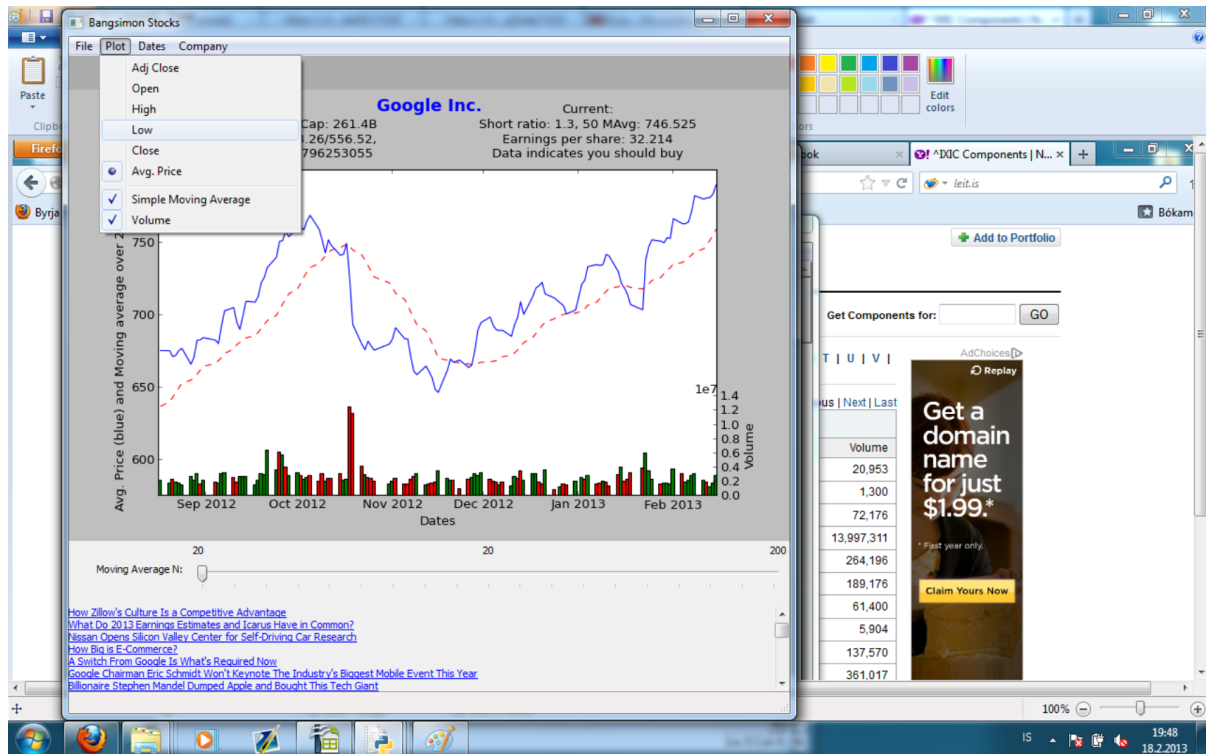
Bangsimon Stocks

File Plot Dates Company

Adj Close
Open
High
Low
Close
Avg. Price
Simple Moving Average
Volume

Google Inc.

Cap: 261.4B
.26/556.52,
796253055

Current:
Short ratio: 1.3, 50 MAvg: 746.525
Earnings per share: 32.214
Data indicates you should buy

750
700
650
600

Avg. Price (blue) and Moving average over 2

1e7
1.4
1.2
1.0
0.8
0.6
0.4
0.2
0.0
Volume

Sep 2012 Oct 2012 Nov 2012 Dec 2012 Jan 2013 Feb 2013
Dates

20 20 200
Moving Average N:

How Zillow's Culture Is a Competitive Advantage
What Do 2013 Earnings Estimates and Icarus Have in Common?
Nissan Opens Silicon Valley Center for Self-Driving Car Research
How Big is E-Commerce?
A Switch From Google Is What's Required Now
Google Chairman Eric Schmidt Won't Keynote The Industry's Biggest Mobile Event This Year
Billionaire Stephen Mandel Dumped Apple and Bought This Tech Giant

Paste
Clipbo
Edit colors
Firefo
Byrja
ook
^IXIC Components | N...
leit.is
Bókam
Add to Portfolio
Get Components for: GO
T | U | V |
AdChoices
ous | Next | Last
Volume
20,953
1,300
72,176
13,997,311
264,196
189,176
61,400
5,904
137,570
361,017

Replay
Get a domain name for just $1.99.*
* First year only.
Claim Yours Now

100%
IS
19:48
18.2.2013